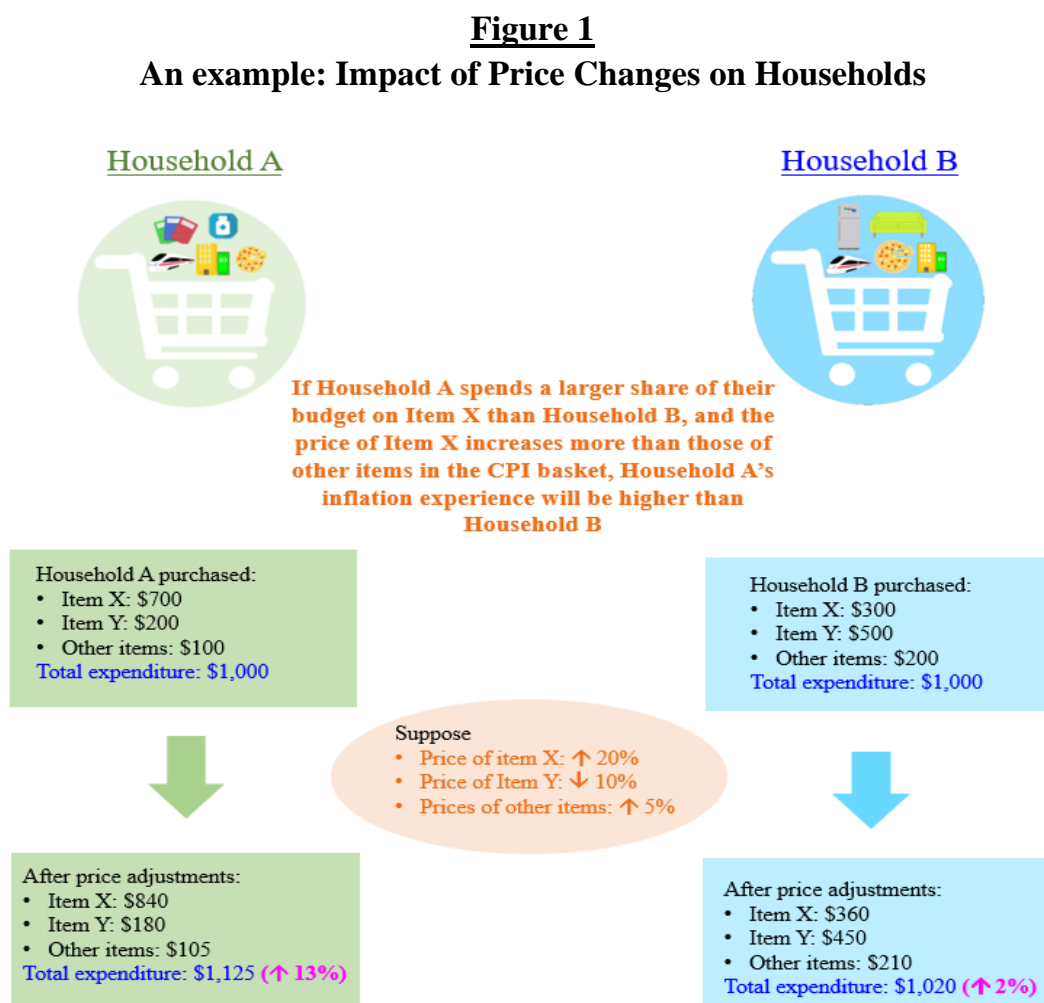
Figure 1
An example: Impact of Price Changes on Households

Household A

Household B

If Household A spends a larger share of their budget on Item X than Household B, and the price of Item X increases more than those of other items in the CPI basket, Household A's inflation experience will be higher than Household B

Household A purchased:
• Item X: $700
• Item Y: $200
• Other items: $100
Total expenditure: $1,000

Household B purchased:
• Item X: $300
• Item Y: $500
• Other items: $200
Total expenditure: $1,000

Suppose
• Price of item X: ↑ 20%
• Price of Item Y: ↓ 10%
• Prices of other items: ↑ 5%

After price adjustments:
• Item X: $840
• Item Y: $180
• Other items: $105
Total expenditure: $1,125 (↑ 13%)

After price adjustments:
• Item X: $360
• Item Y: $450
• Other items: $210
Total expenditure: $1,020 (↑ 2%)